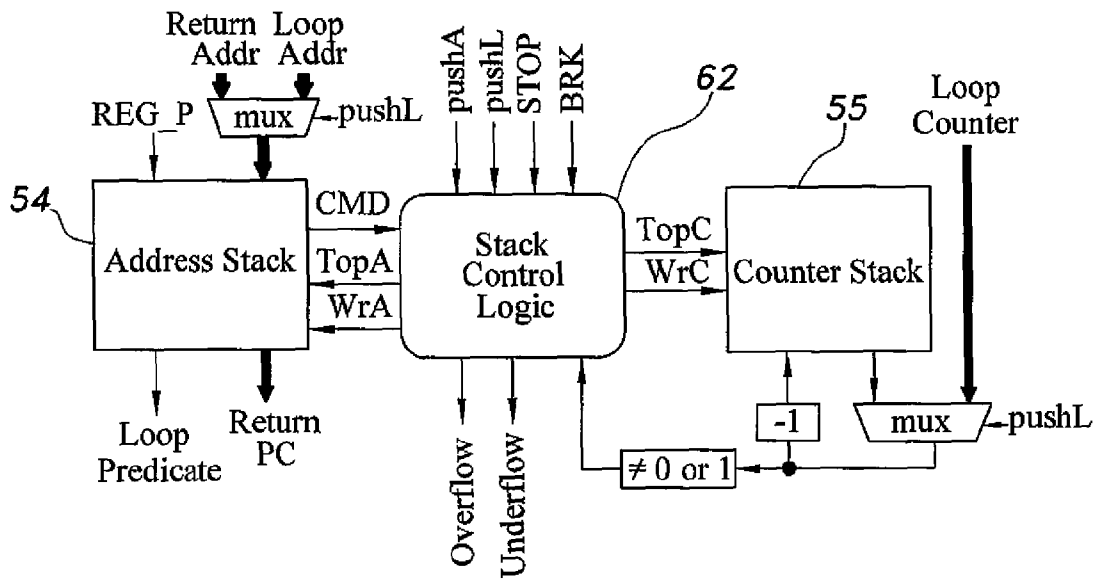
Return Addr
Loop Addr
mux
pushL
REG_P
pushA
pushL
STOP
BRK
62
55
Loop Counter
54
CMD
Address Stack
TopA
WrA
Stack Control Logic
TopC
WrC
Counter Stack
Loop Predicate
Return PC
Overflow
Underflow
-1
mux
pushL
$\neq 0$ or 1